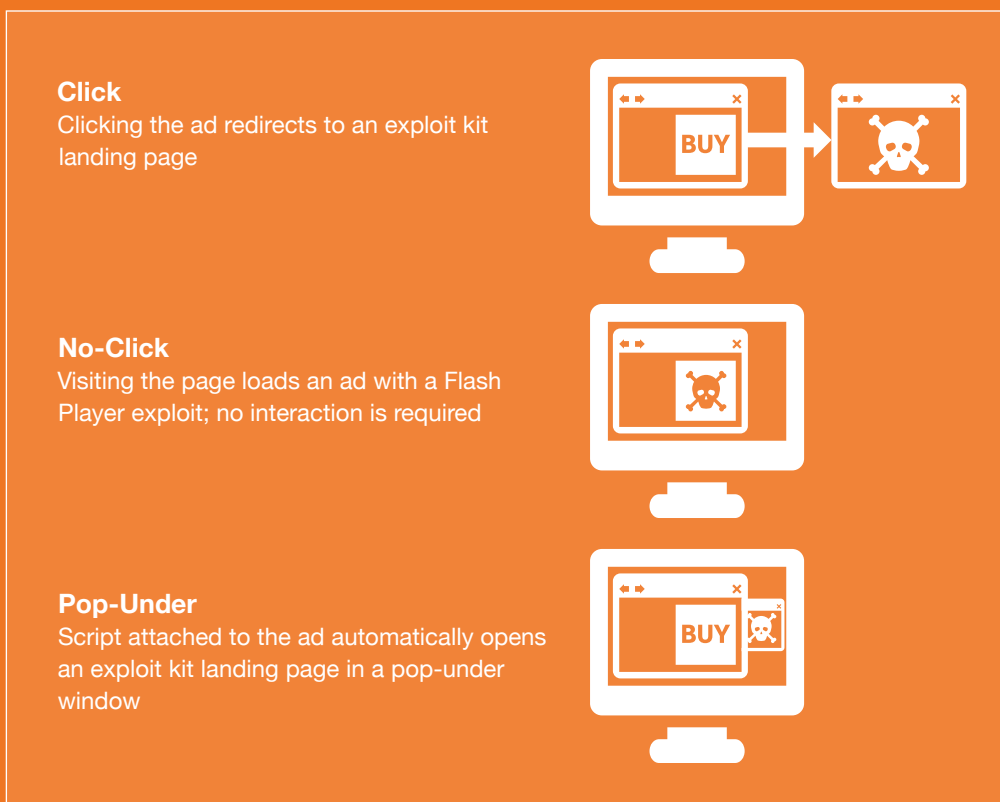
Click
Clicking the ad redirects to an exploit kit landing page

BUY

No-Click
Visiting the page loads an ad with a Flash Player exploit; no interaction is required

Pop-Under
Script attached to the ad automatically opens an exploit kit landing page in a pop-under window

BUY